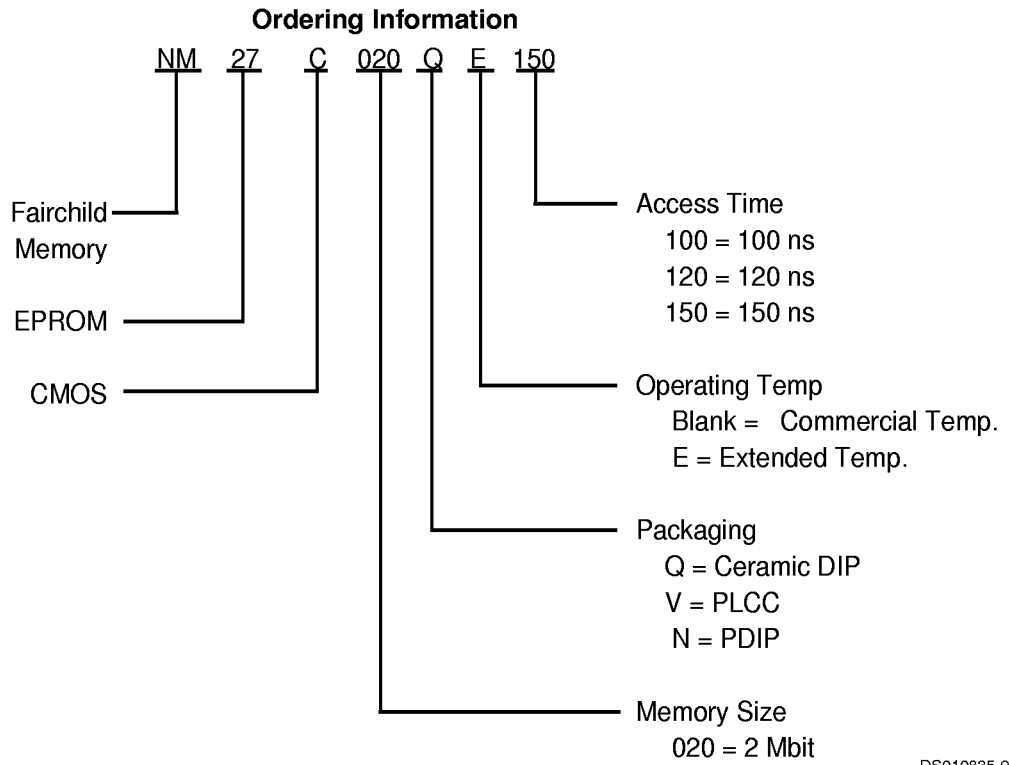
**Ordering Information**

NM 27 C 020 Q E 150

Fairchild Memory

EPROM

CMOS

Access Time
100 = 100 ns
120 = 120 ns
150 = 150 ns

Operating Temp
Blank = Commercial Temp.
E = Extended Temp.

Packaging
Q = Ceramic DIP
V = PLCC
N = PDIP

Memory Size
020 = 2 Mbit

DS010835-2